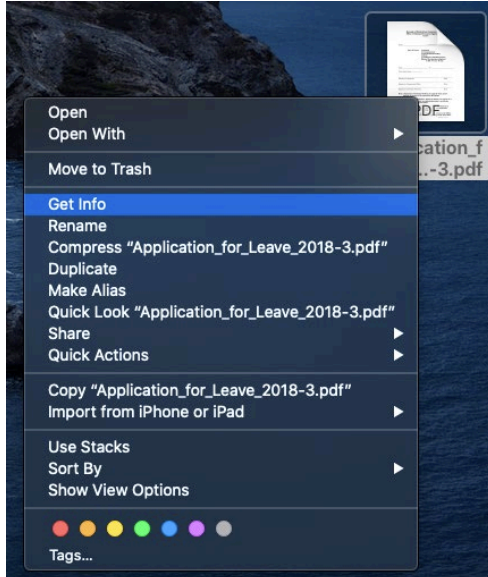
cation_f
..-3.pdf

Open
Open With

Move to Trash

Get Info
Rename
Compress "Application_for_Leave_2018-3.pdf"
Duplicate
Make Alias
Quick Look "Application_for_Leave_2018-3.pdf"
Share
Quick Actions

Copy "Application_for_Leave_2018-3.pdf"
Import from iPhone or iPad

Use Stacks
Sort By
Show View Options

Tags...